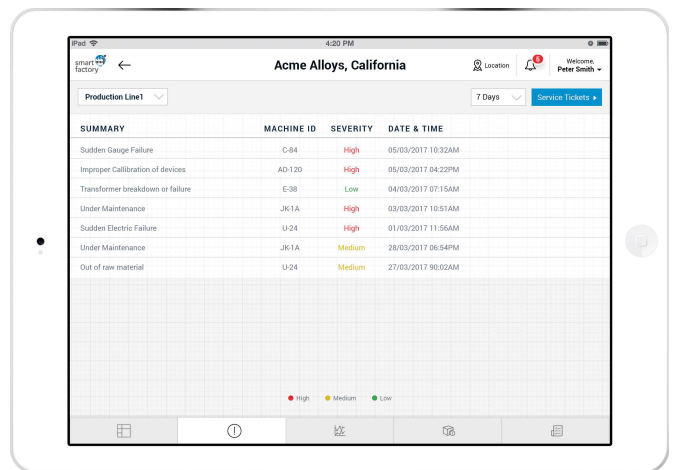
iPad 4:20 PM

smart factory

Acme Alloys, California

Location

5

Welcome, Peter Smith

Production Line1

7 Days

Service Tickets ▸

| SUMMARY | MACHINE ID | SEVERITY | DATE & TIME |
|---|---|---|---|
| Sudden Gauge Failure | C-84 | High | 05/03/2017 10:32AM |
| Improper Callibration of devices | AD-120 | High | 05/03/2017 04:22PM |
| Transformer breakdown or failure | E-38 | Low | 04/03/2017 07:15AM |
| Under Maintenance | JK-1A | High | 03/03/2017 10:51AM |
| Sudden Electric Failure | U-24 | High | 01/03/2017 11:56AM |
| Under Maintenance | JK-1A | Medium | 28/03/2017 06:54PM |
| Out of raw material | U-24 | Medium | 27/03/2017 90:02AM |

High Medium Low